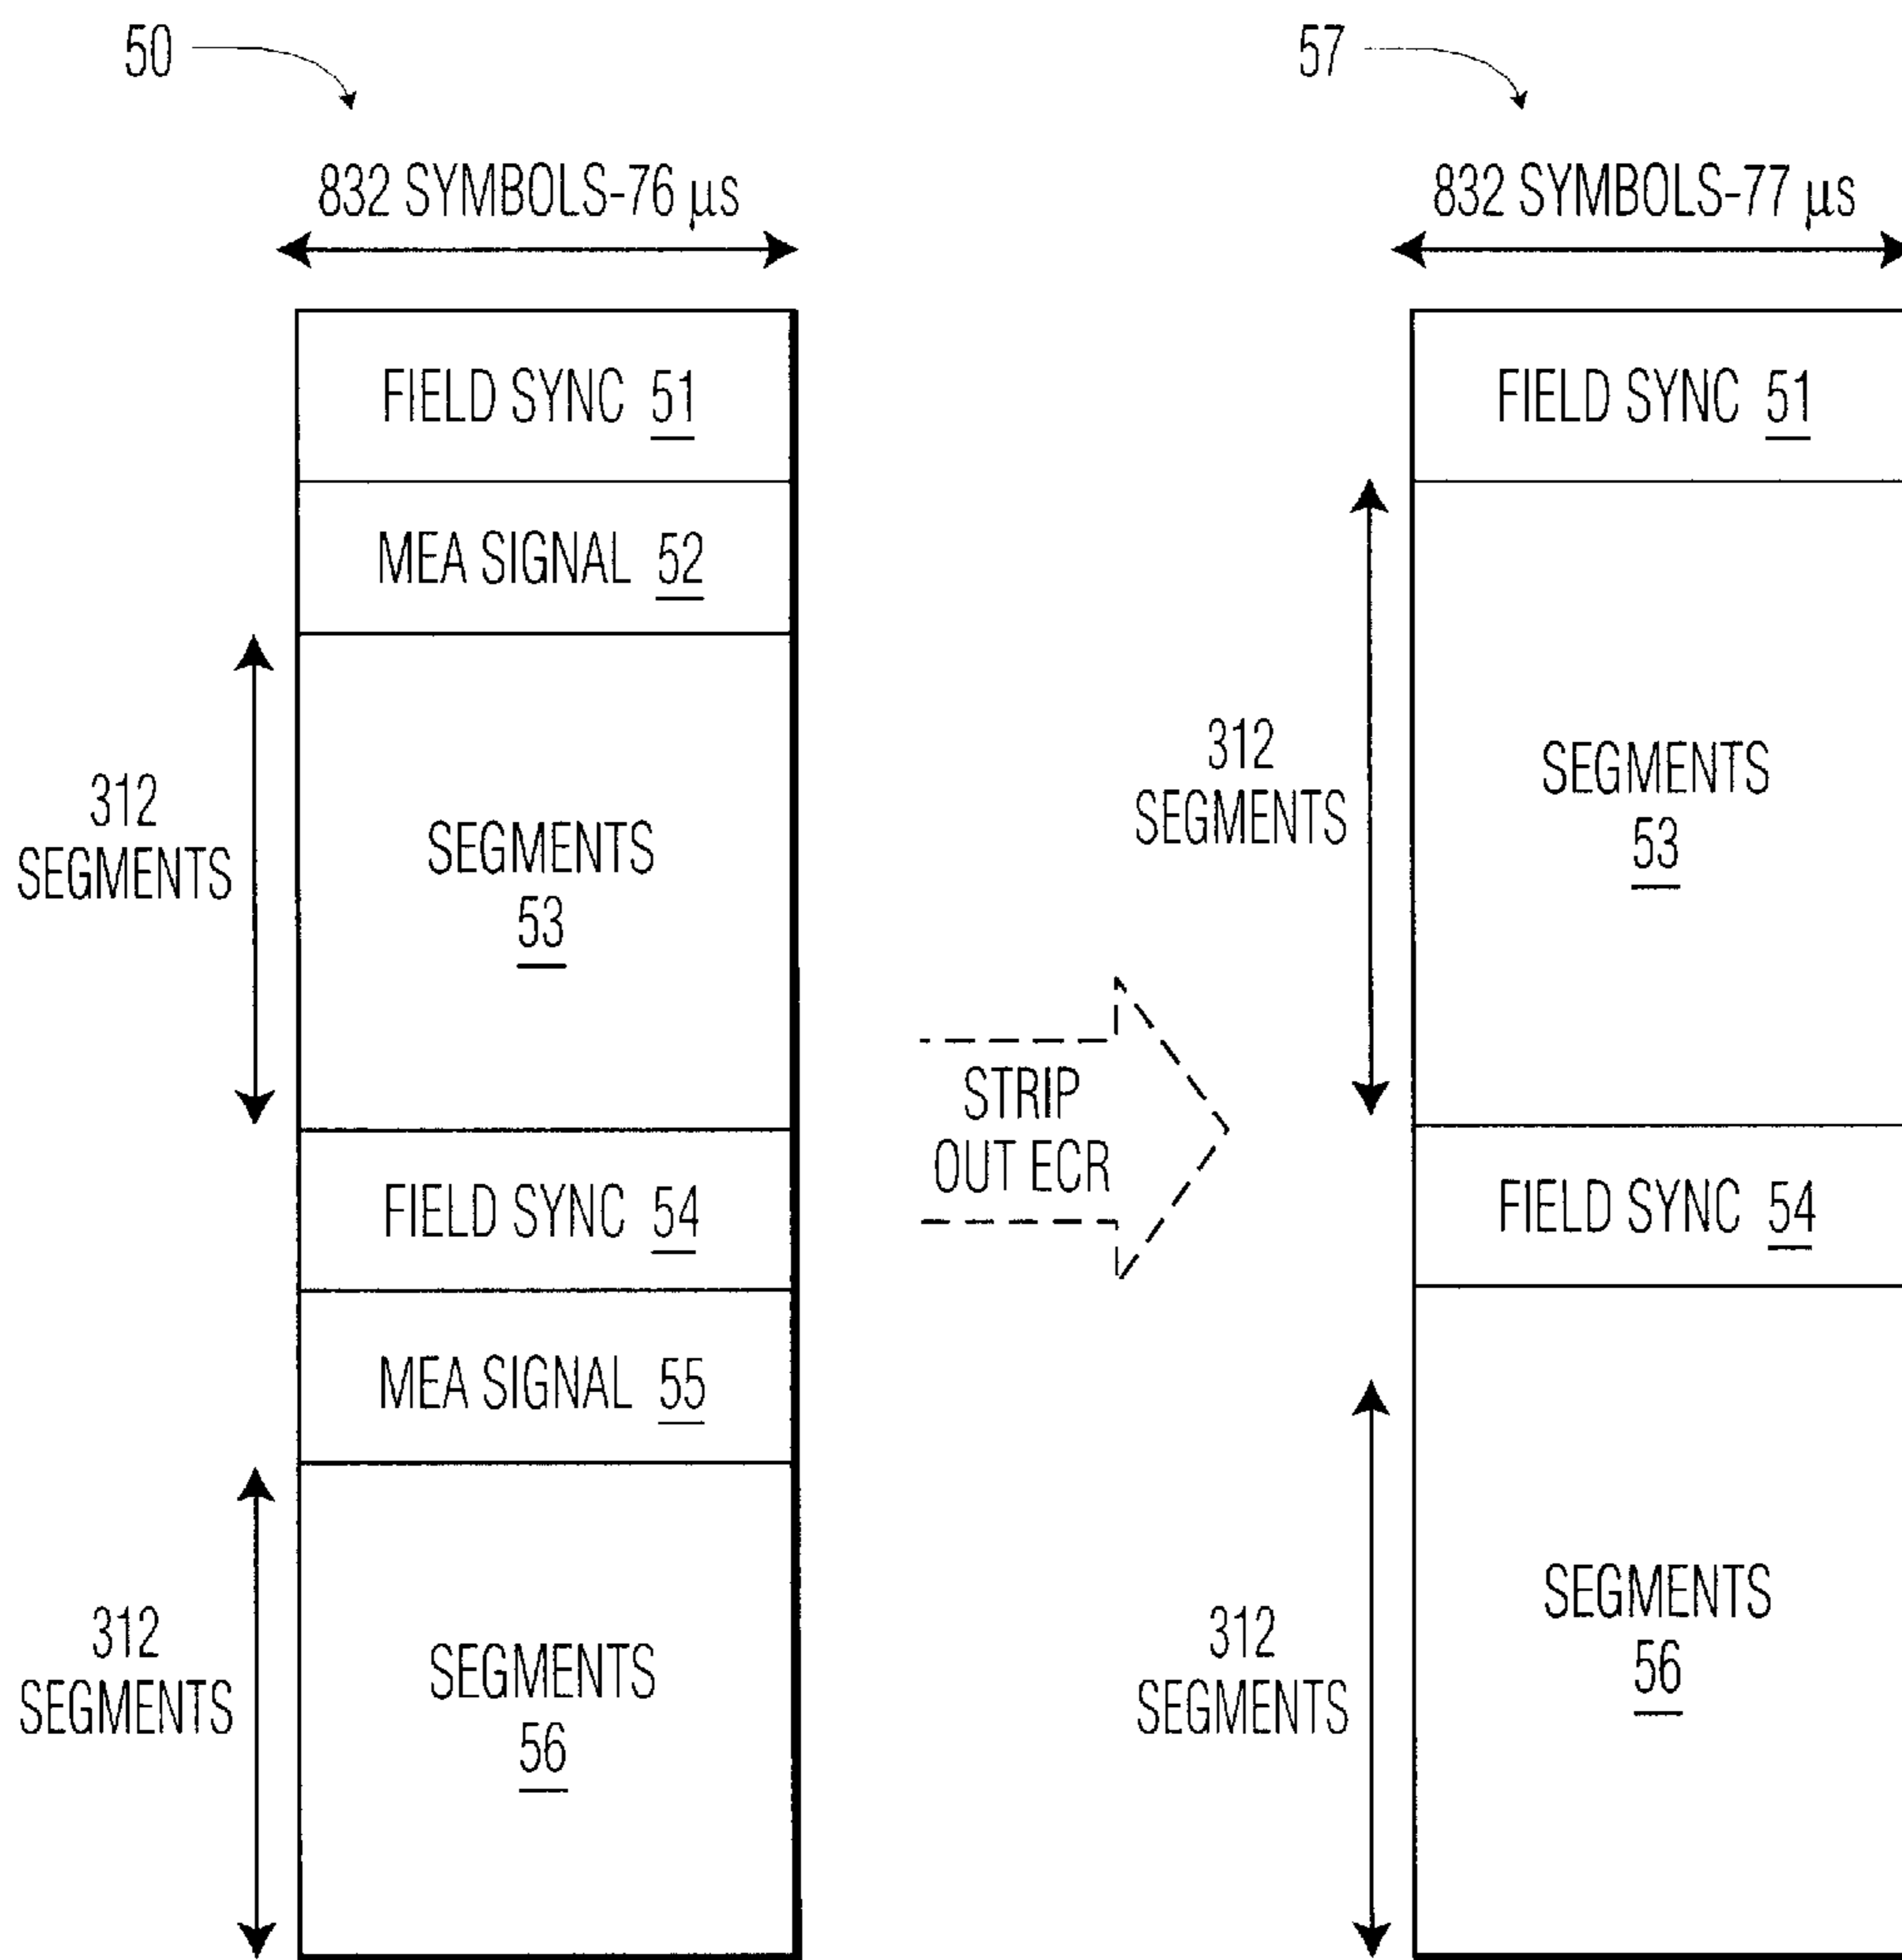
50

832 SYMBOLS-76 μs

FIELD SYNC 51

MEA SIGNAL 52

312 SEGMENTS

SEGMENTS 53

FIELD SYNC 54

MEA SIGNAL 55

312 SEGMENTS

SEGMENTS 56

STRIP OUT ECR

57

832 SYMBOLS-77 μs

FIELD SYNC 51

312 SEGMENTS

SEGMENTS 53

FIELD SYNC 54

312 SEGMENTS

SEGMENTS 56